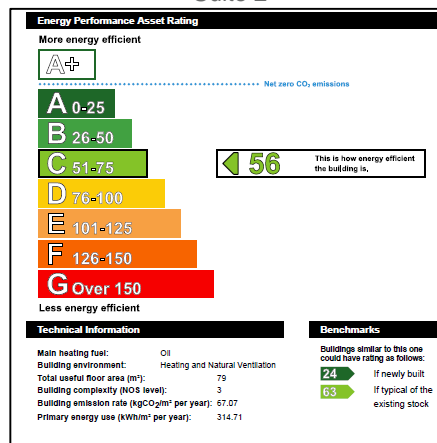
Energy Performance Asset Rating

More energy efficient

A+

Net zero $CO_2$ emissions

A 0-25

B 26-50

C 51-75

D 76-100

E 101-125

F 126-150

G Over 150

Less energy efficient

56 This is how energy efficient the building is.

Technical Information

| | |
|---|---|
| Main heating fuel: | Oil |
| Building environment: | Heating and Natural Ventilation |
| Total useful floor area ($m^2$): | 79 |
| Building complexity (NOS level): | 3 |
| Building emission rate ($kgCO_2/m^2$ per year): | 67.07 |
| Primary energy use ($kWh/m^2$ per year): | 314.71 |

Benchmarks

Buildings similar to this one could have ratings as follows:

24 If newly built

63 If typical of the existing stock